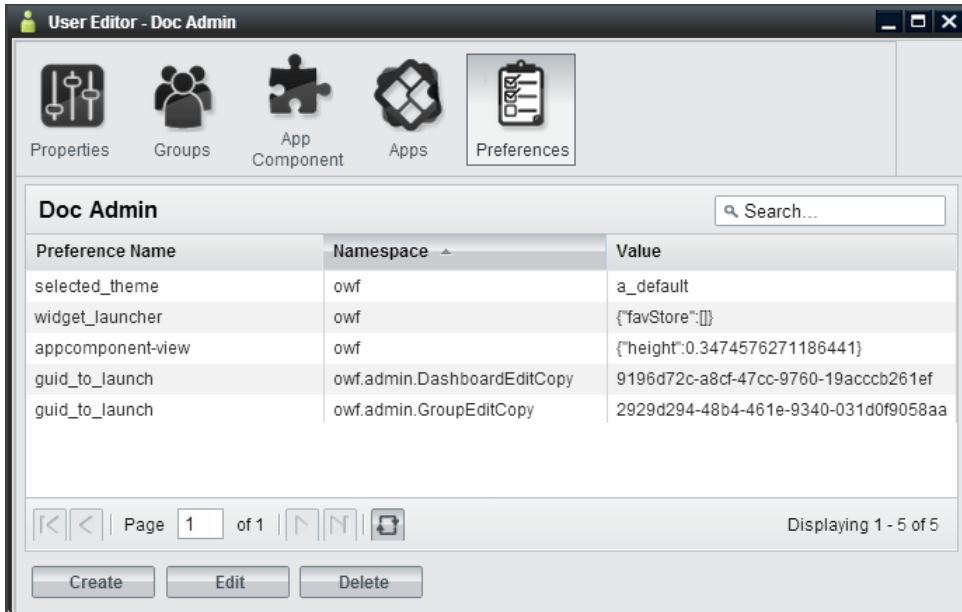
User Editor - Doc Admin

Properties
Groups
App Component
Apps
Preferences

Doc Admin

Search...

| Preference Name | Namespace | Value |
|---|---|---|
| selected_theme | owf | a_default |
| widget_launcher | owf | {"favStore":[]} |
| appcomponent-view | owf | {"height":0.3474576271186441} |
| guid_to_launch | owf.admin.DashboardEditCopy | 9196d72c-a8cf-47cc-9760-19acccb261ef |
| guid_to_launch | owf.admin.GroupEditCopy | 2929d294-48b4-461e-9340-031d0f9058aa |

Page 1 of 1

Displaying 1 - 5 of 5

Create
Edit
Delete